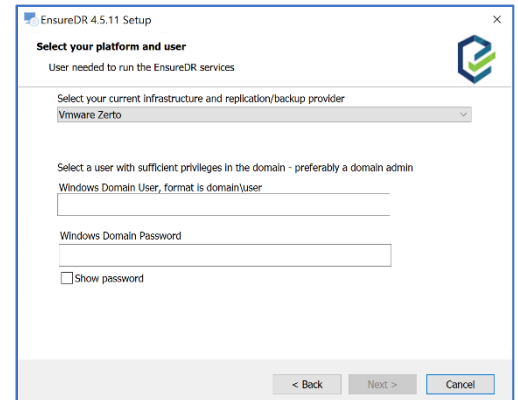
EnsureDR 4.5.11 Setup

×

Select your platform and user

User needed to run the EnsureDR services

Select your current infrastructure and replication/backup provider

Vmware Zerto

Select a user with sufficient privileges in the domain - preferably a domain admin

Windows Domain User, format is domain\user

Windows Domain Password

Show password

< Back

Next >

Cancel